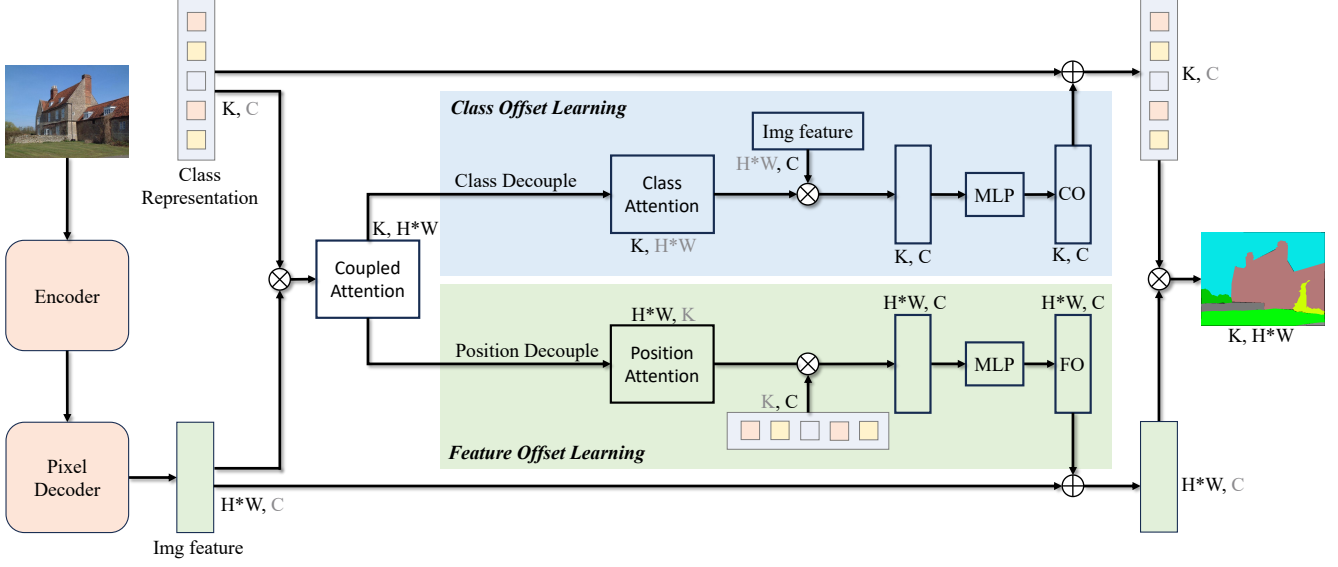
Class Offset Learning

Img feature

K, C

Class Representation

Class Decouple

Class Attention

H*W, C

MLP

CO

K, C

K, H*W

K, H*W

K, C

K, C

Encoder

Coupled Attention

H*W, K

H*W, C

H*W, C

K, H*W

Position Decouple

Position Attention

MLP

FO

K, C

Feature Offset Learning

Pixel Decoder

H*W, C

H*W, C

Img feature